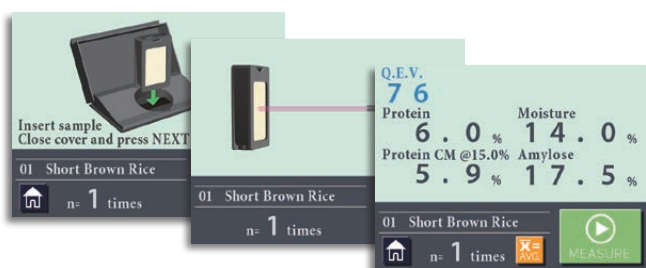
Insert sample
Close cover and press NEXT

01 Short Brown Rice

n= 1 times

01 Short Brown Rice

n= 1 times

Q.E.V.
7 6

Protein
6 . 0 %

Moisture
1 4 . 0 %

Protein CM @15.0%
5 . 9 %

Amylose
1 7 . 5 %

01 Short Brown Rice

n= 1 times

$\bar{X}$=
AVG.

MEASURE